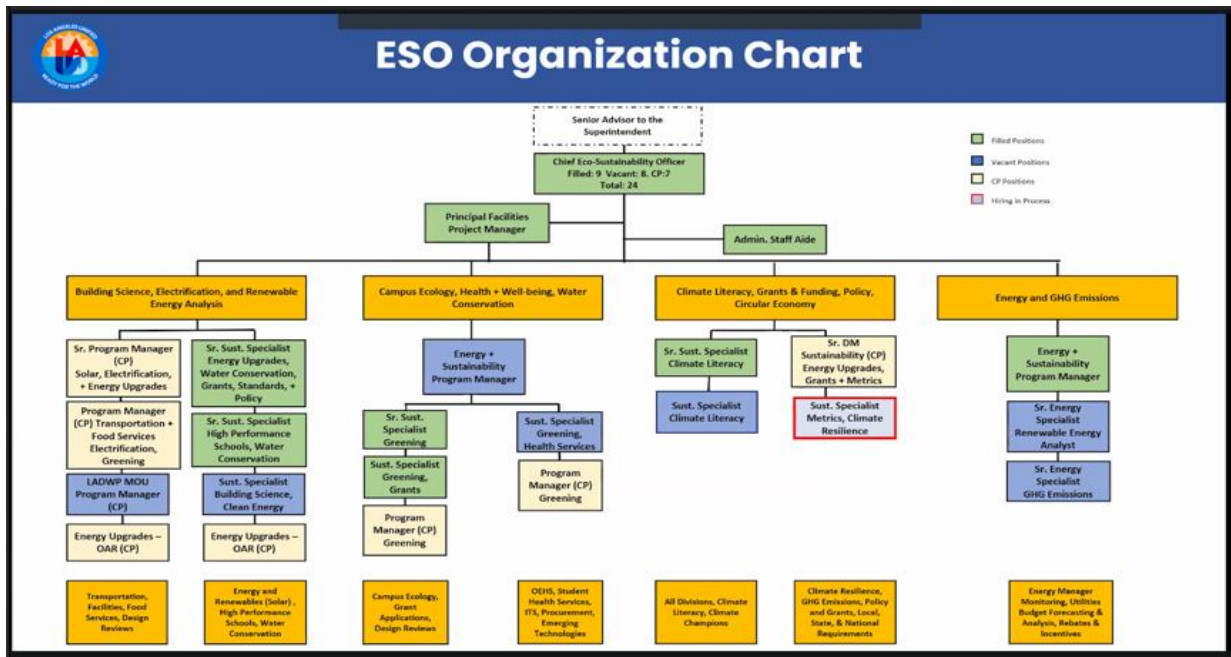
ESO Organization Chart

Senior Advisor to the Superintendent

Chief Eco-Sustainability Officer
Filled: 9 Vacant: 8. CP:7
Total: 24

Filled Positions
Vacant Positions
CP Positions
Hiring in Process

Principal Facilities Project Manager

Admin. Staff Aide

Building Science, Electrification, and Renewable Energy Analysis

Sr. Program Manager (CP) Solar, Electrification, + Energy Upgrades

Sr. Sust. Specialist Energy Upgrades, Water Conservation, Grants, Standards, + Policy

Program Manager (CP) Transportation + Food Services Electrification, Greening

Sr. Sust. Specialist High Performance Schools, Water Conservation

LADWP MOU Program Manager (CP)

Sust. Specialist Building Science, Clean Energy

Energy Upgrades – OAR (CP)

Energy Upgrades – OAR (CP)

Transportation, Facilities, Food Services, Design Reviews

Energy and Renewables (Solar) , High Performance Schools, Water Conservation

Campus Ecology, Health + Well-being, Water Conservation

Energy + Sustainability Program Manager

Sr. Sust. Specialist Greening

Sust. Specialist Greening, Health Services

Sust. Specialist Greening, Grants

Program Manager (CP) Greening

Program Manager (CP) Greening

Campus Ecology, Grant Applications, Design Reviews

OEHS, Student Health Services, ITS, Procurement, Emerging Technologies

Climate Literacy, Grants & Funding, Policy, Circular Economy

Sr. Sust. Specialist Climate Literacy

Sr. DM Sustainability (CP) Energy Upgrades, Grants + Metrics

Sust. Specialist Climate Literacy

Sust. Specialist Metrics, Climate Resilience

All Divisions, Climate Literacy, Climate Champions

Climate Resilience, GHG Emissions, Policy and Grants, Local, State, & National Requirements

Energy and GHG Emissions

Energy + Sustainability Program Manager

Sr. Energy Specialist Renewable Energy Analyst

Sr. Energy Specialist GHG Emissions

Energy Manager Monitoring, Utilities Budget Forecasting & Analysis, Rebates & Incentives